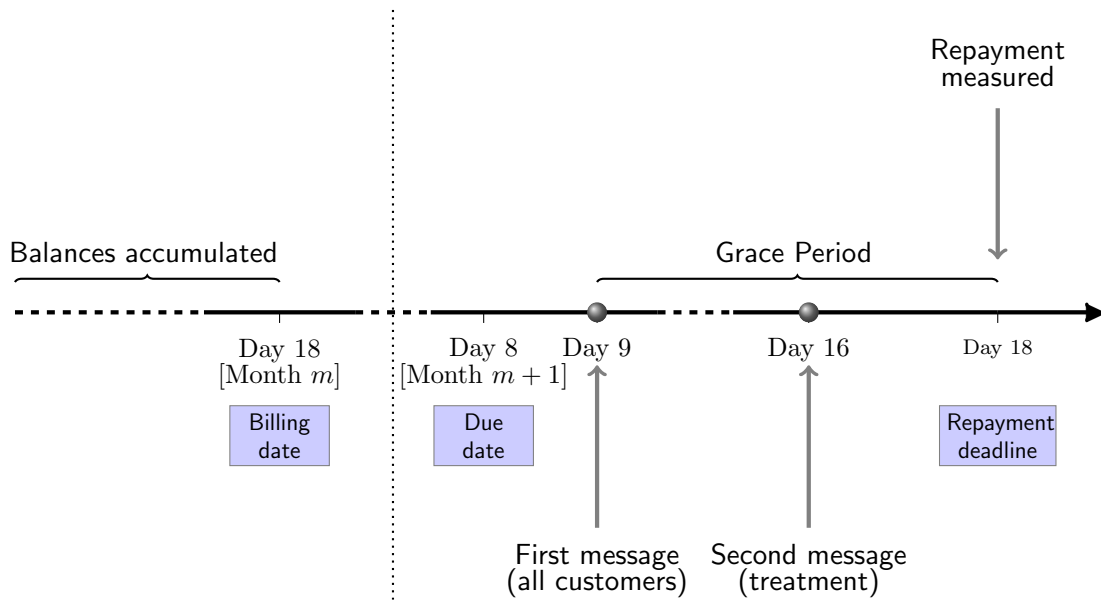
Repayment measured

Balances accumulated

Grace Period

Day 18 [Month $m$]

Day 8 [Month $m+1$]

Day 9

Day 16

Day 18

Billing date

Due date

Repayment deadline

First message (all customers)

Second message (treatment)